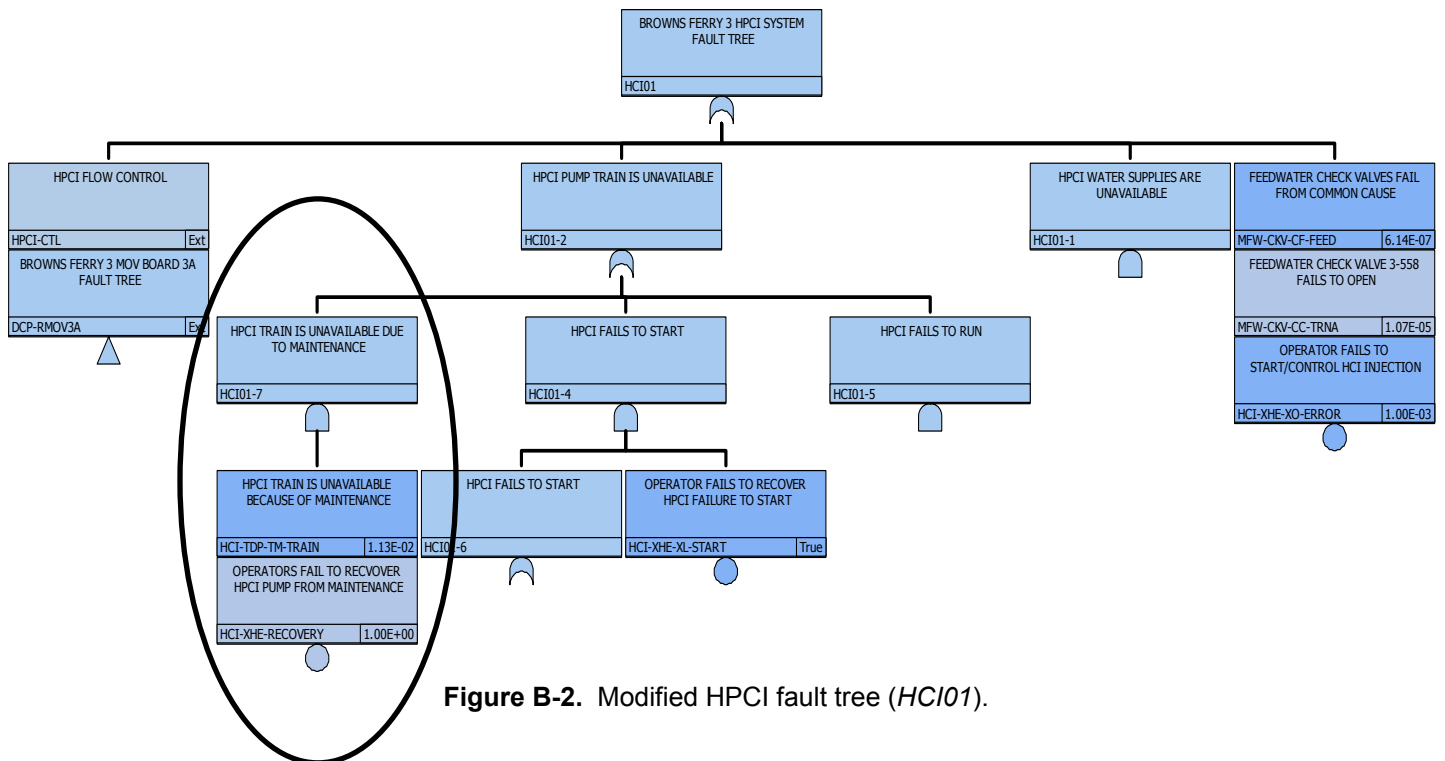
BROWNS FERRY 3 HPCI SYSTEM FAULT TREE
HCI01

HPCI FLOW CONTROL
HPCI-CTL Ext
BROWNS FERRY 3 MOV BOARD 3A FAULT TREE
DCP-RMOV3A Ext

HPCI PUMP TRAIN IS UNAVAILABLE
HCI01-2

HPCI WATER SUPPLIES ARE UNAVAILABLE
HCI01-1

FEEDWATER CHECK VALVES FAIL FROM COMMON CAUSE
MFW-CKV-CF-FEED 6.14E-07
FEEDWATER CHECK VALVE 3-558 FAILS TO OPEN
MFW-CKV-CC-TRNA 1.07E-05
OPERATOR FAILS TO START/CONTROL HCI INJECTION
HCI-XHE-XO-ERROR 1.00E-03

HPCI TRAIN IS UNAVAILABLE DUE TO MAINTENANCE
HCI01-7

HPCI FAILS TO START
HCI01-4

HPCI FAILS TO RUN
HCI01-5

HPCI TRAIN IS UNAVAILABLE BECAUSE OF MAINTENANCE
HCI-TDP-TM-TRAIN 1.13E-02
OPERATORS FAIL TO RECVOVER HPCI PUMP FROM MAINTENANCE
HCI-XHE-RECOVERY 1.00E+00

HPCI FAILS TO START
HCI0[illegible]-6

OPERATOR FAILS TO RECOVER HPCI FAILURE TO START
HCI-XHE-XL-START True

**Figure B-2.** Modified HPCI fault tree (*HCI01*).